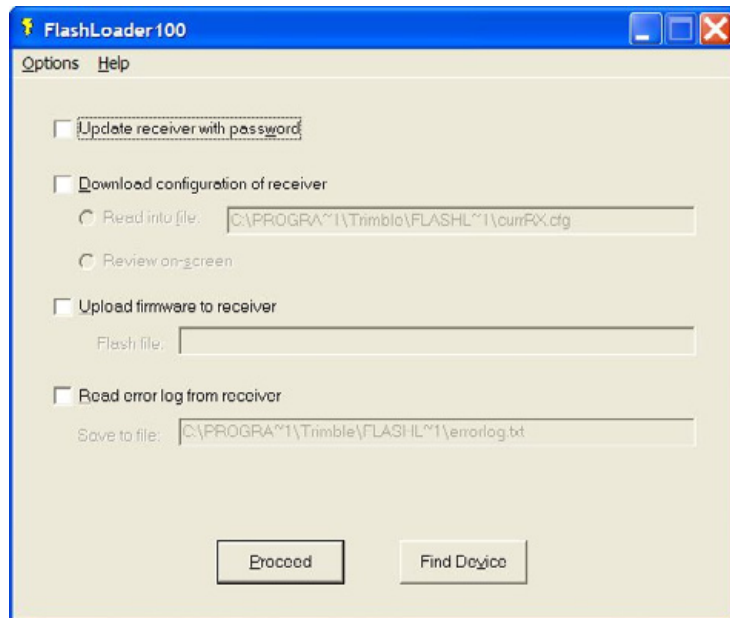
FlashLoader100

Options Help

Update receiver with password

Download configuration of receiver

Read into file: C:\PROGRA~1\Trimble\FLASHL~1\currRX.cfg

Review on-screen

Upload firmware to receiver

Flash file:

Read error log from receiver

Save to file: C:\PROGRA~1\Trimble\FLASHL~1\errorlog.txt

Proceed

Find Device